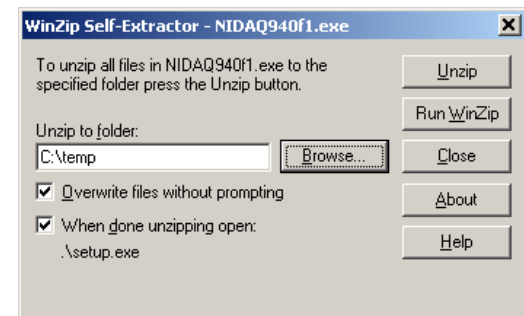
WinZip Self-Extractor - NIDAQ940f1.exe

To unzip all files in NIDAQ940f1.exe to the specified folder press the Unzip button.

Unzip to folder:

C:\temp

Browse...

Overwrite files without prompting

When done unzipping open:

.\setup.exe

Unzip

Run WinZip

Close

About

Help